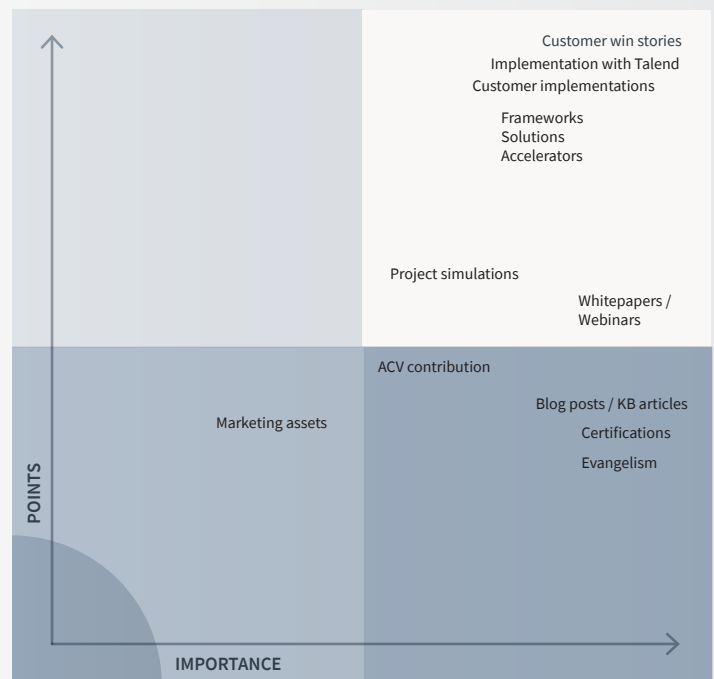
Customer win stories
Implementation with Talend
Customer implementations

Frameworks
Solutions
Accelerators

Project simulations

Whitepapers / Webinars

ACV contribution

Marketing assets

Blog posts / KB articles
Certifications
Evangelism

POINTS

IMPORTANCE